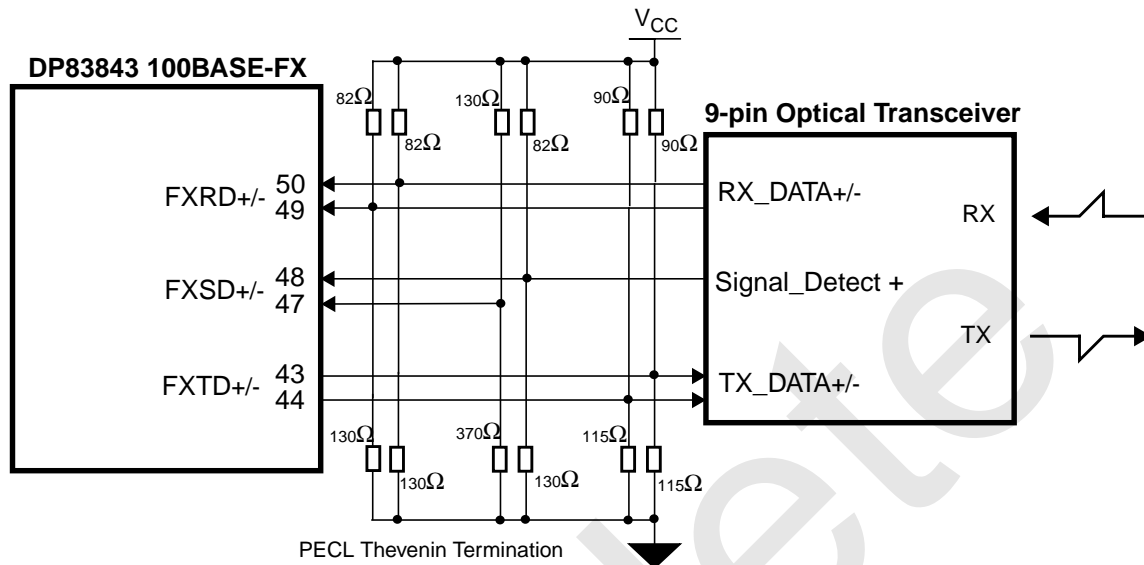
$V_{CC}$

DP83843 100BASE-FX

82Ω 82Ω 130Ω 82Ω 90Ω 90Ω

9-pin Optical Transceiver

FXRD+/- 50 49

RX_DATA+/-

RX

FXSD+/- 48 47

Signal_Detect +

TX

FXTD+/- 43 44

TX_DATA+/-

130Ω 130Ω 370Ω 130Ω 115Ω 115Ω

PECL Thevenin Termination